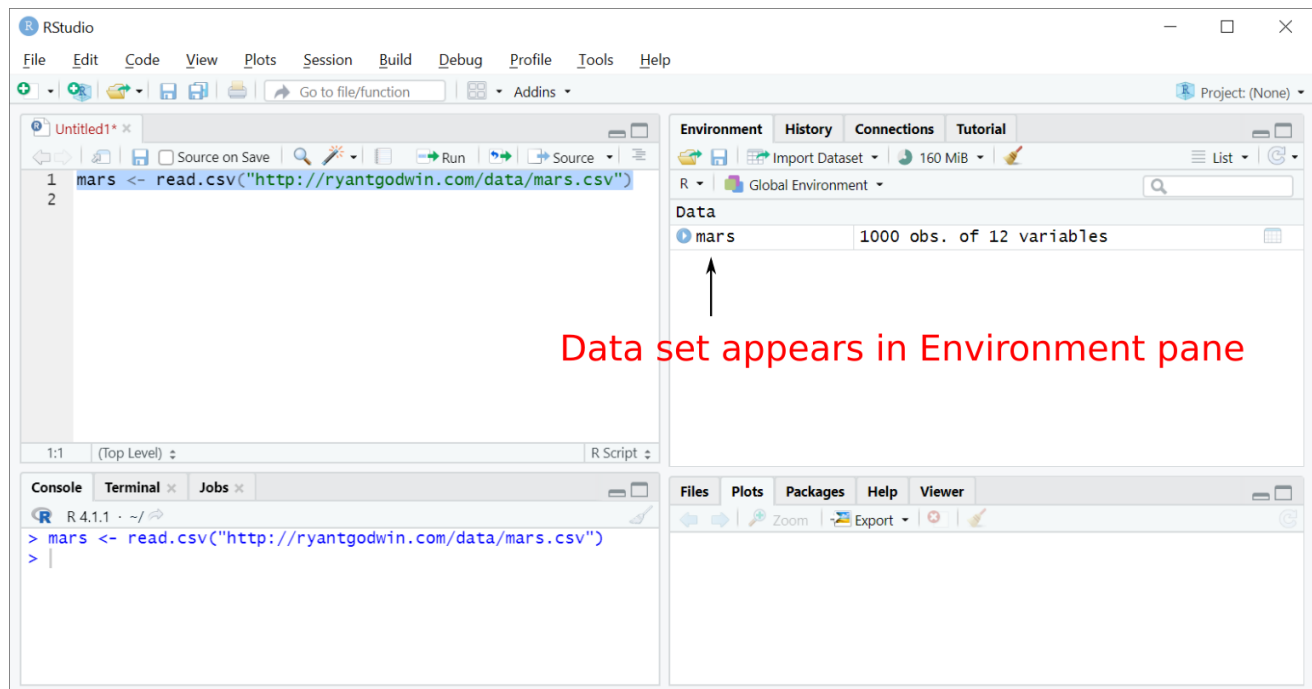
RStudio

File Edit Code View Plots Session Build Debug Profile Tools Help

Go to file/function Addins

Project: (None)

Untitled1*

Source on Save Run Source

1 mars <- read.csv("http://ryantgodwin.com/data/mars.csv")
2

1:1 (Top Level) R Script

Environment History Connections Tutorial

Import Dataset 160 MiB List

R Global Environment

Data

mars 1000 obs. of 12 variables

Data set appears in Environment pane

Console Terminal Jobs

R 4.1.1 · ~/

> mars <- read.csv("http://ryantgodwin.com/data/mars.csv")
>

Files Plots Packages Help Viewer

Zoom Export